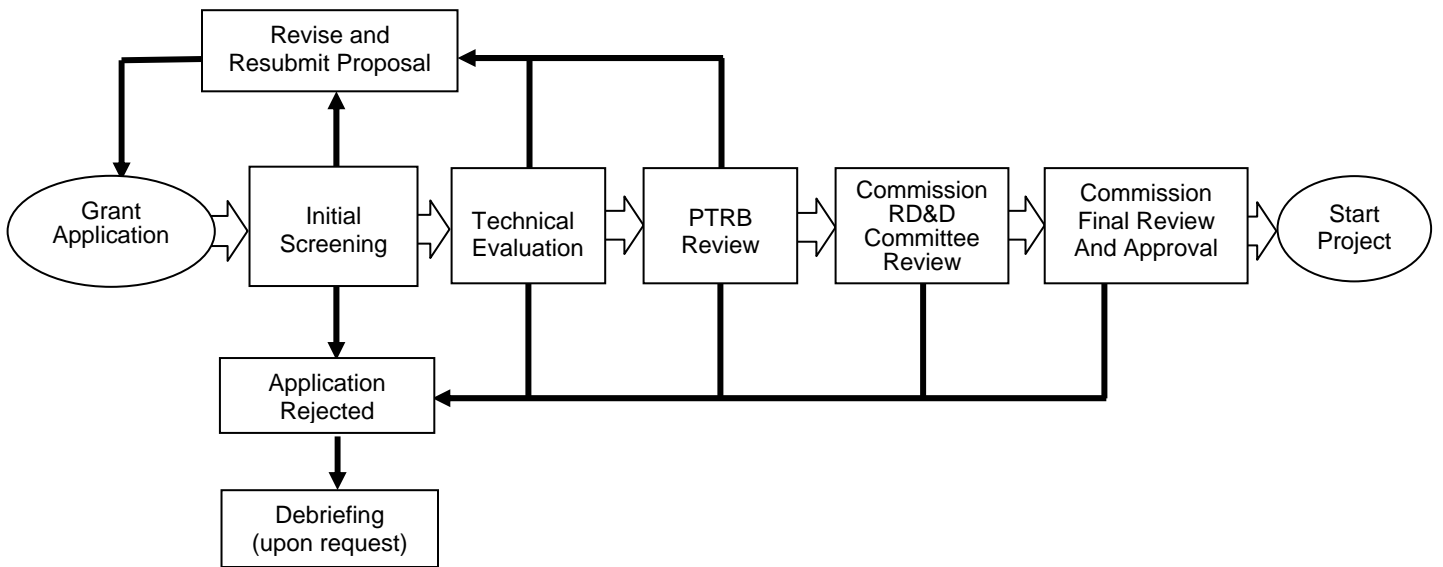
Revise and Resubmit Proposal

Grant Application

Initial Screening

Technical Evaluation

PTRB Review

Commission RD&D Committee Review

Commission Final Review And Approval

Start Project

Application Rejected

Debriefing (upon request)